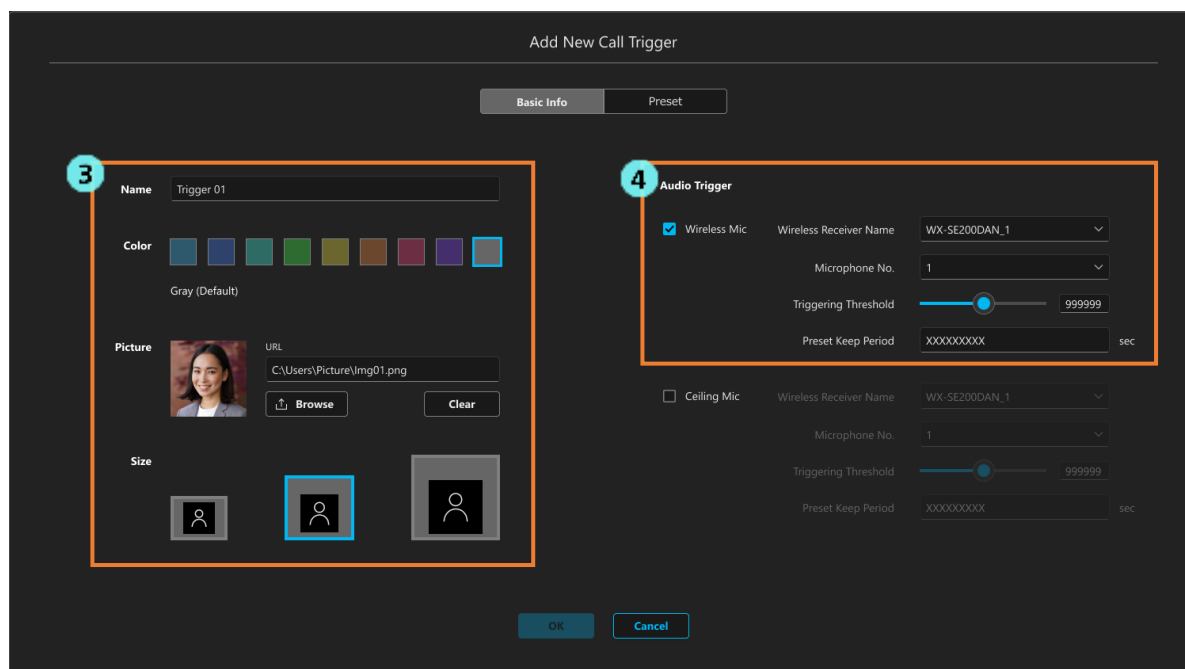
Add New Call Trigger

Basic Info
Preset

3
Name
Trigger 01

Color

Gray (Default)

Picture
URL
C:\Users\Picture\Img01.png
Browse
Clear

Size

4
Audio Trigger

Wireless Mic
Wireless Receiver Name
WX-SE200DAN_1
Microphone No.
1
Triggering Threshold
999999
Preset Keep Period
XXXXXXXXX
sec

Ceiling Mic
Wireless Receiver Name
WX-SE200DAN_1
Microphone No.
1
Triggering Threshold
999999
Preset Keep Period
XXXXXXXXX
sec

OK
Cancel